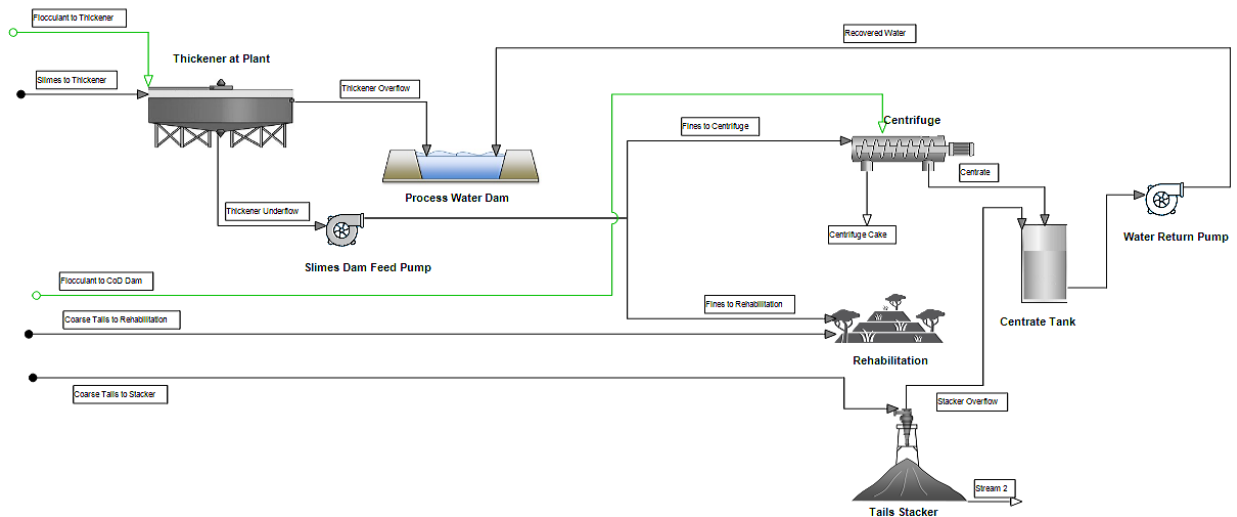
Flocculant to Thickener

Thickener at Plant

Slimes to Thickener

Recovered Water

Thickener Overflow

Centrifuge

Fines to Centrifuge

Process Water Dam

Centrate

Thickener Underflow

Water Return Pump

Centrifuge Cake

Slimes Dam Feed Pump

Flocculant to CoD Dam

Fines to Rehabilitation

Coarse Tails to Rehabilitation

Centrate Tank

Rehabilitation

Coarse Tails to Stacker

Stacker Overflow

Stream 2

Tails Stacker